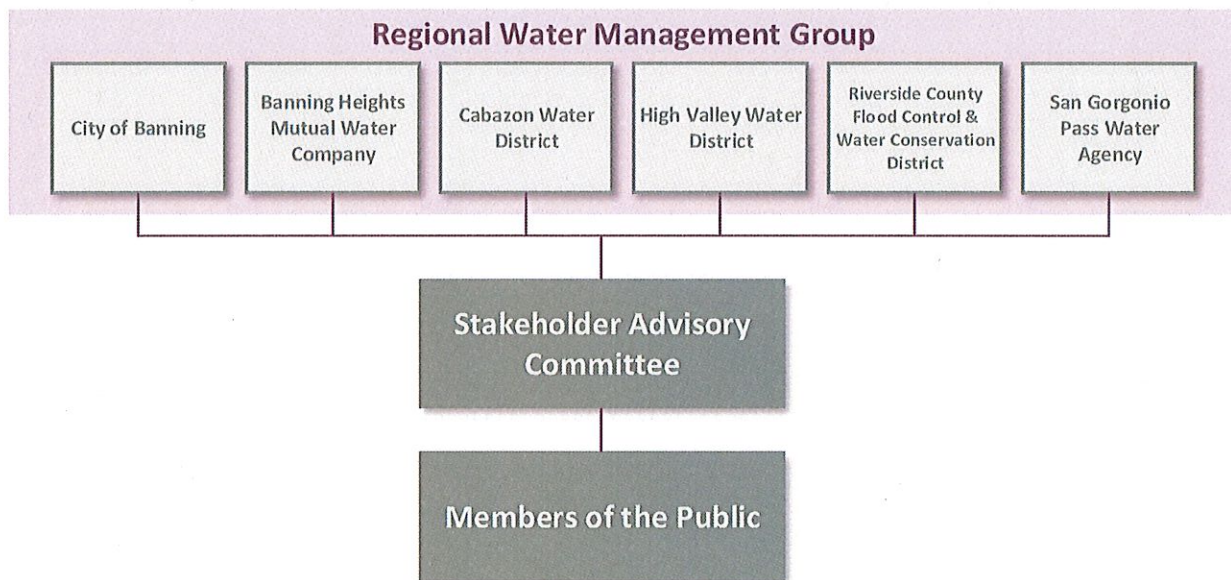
Regional Water Management Group

City of Banning

Banning Heights Mutual Water Company

Cabazon Water District

High Valley Water District

Riverside County Flood Control & Water Conservation District

San Gorgonio Pass Water Agency

Stakeholder Advisory Committee

Members of the Public